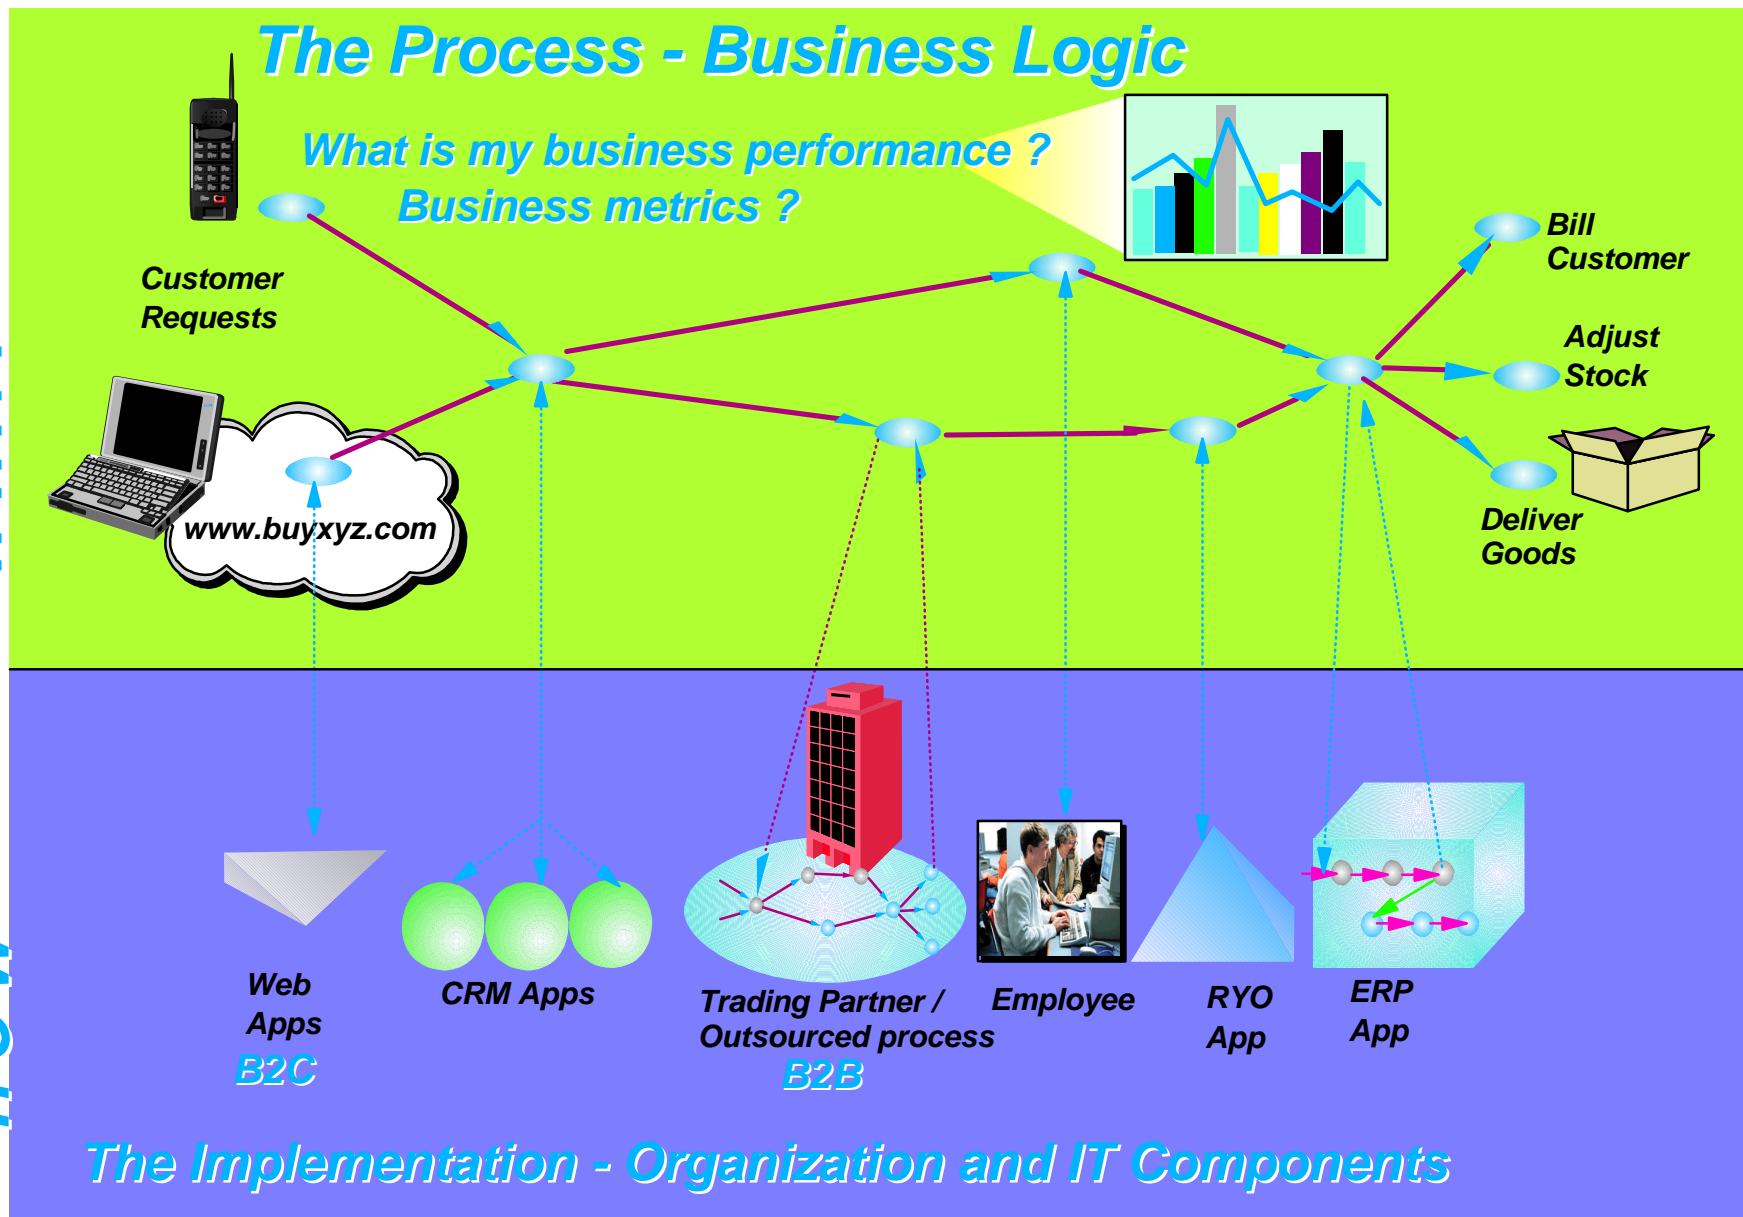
The Process - Business Logic

What is my business performance ?
Business metrics ?

Customer Requests

www.buyxyz.com

Bill Customer

Adjust Stock

Deliver Goods

Web Apps
B2C

CRM Apps

Trading Partner / Outsourced process
B2B

Employee

RYO App

ERP App

The Implementation - Organization and IT Components